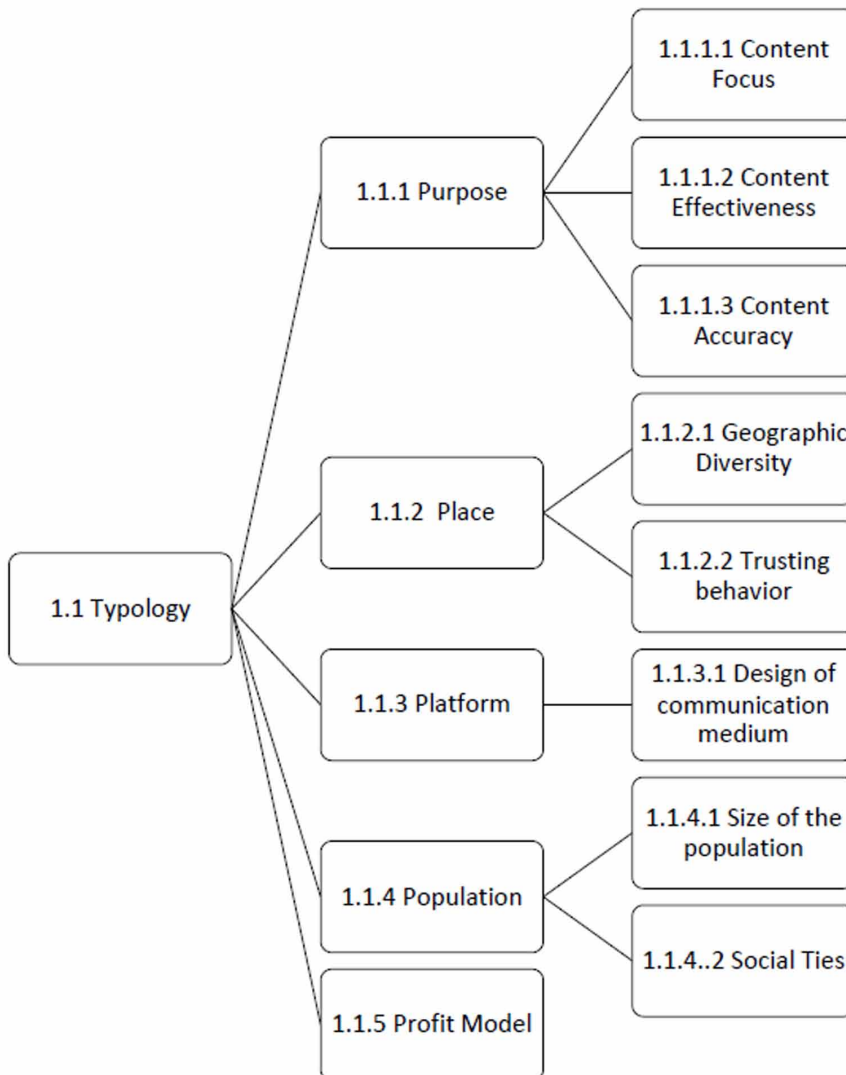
1.1 Typology

1.1.1 Purpose

1.1.1.1 Content Focus

1.1.1.2 Content Effectiveness

1.1.1.3 Content Accuracy

1.1.2 Place

1.1.2.1 Geographic Diversity

1.1.2.2 Trusting behavior

1.1.3 Platform

1.1.3.1 Design of communication medium

1.1.4 Population

1.1.4.1 Size of the population

1.1.4..2 Social Ties

1.1.5 Profit Model